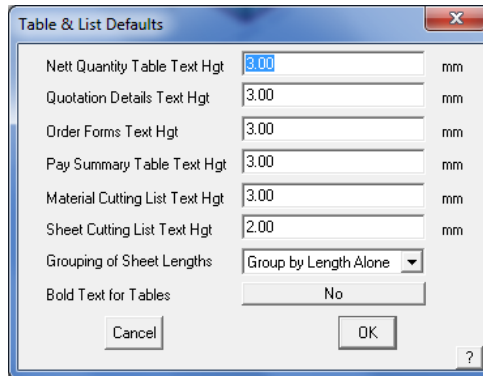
Table & List Defaults

Nett Quantity Table Text Hgt 3.00 mm

Quotation Details Text Hgt 3.00 mm

Order Forms Text Hgt 3.00 mm

Pay Summary Table Text Hgt 3.00 mm

Material Cutting List Text Hgt 3.00 mm

Sheet Cutting List Text Hgt 2.00 mm

Grouping of Sheet Lengths Group by Length Alone

Bold Text for Tables No

Cancel

OK

?